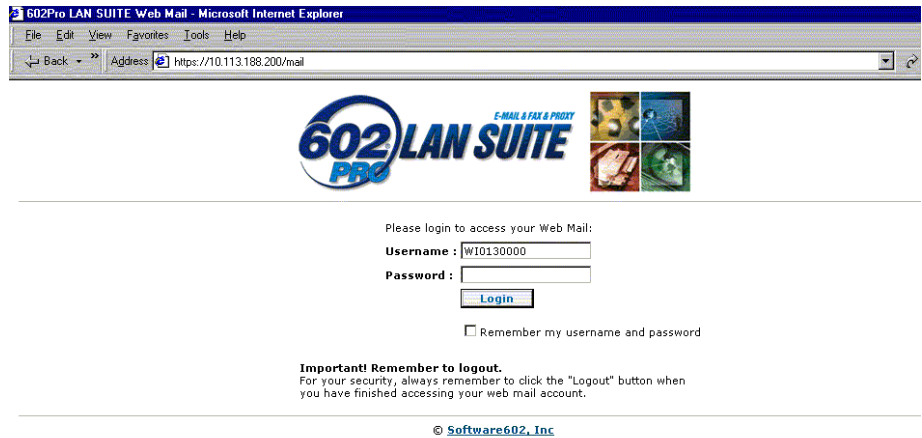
602Pro LAN SUITE Web Mail - Microsoft Internet Explorer

File Edit View Favorites Tools Help

Back » Address https://10.113.188.200/mail

E-MAIL & FAX & PROXY
602 PRO LAN SUITE

Please login to access your Web Mail:

Username : WI0130000

Password :

Login

Remember my username and password

Important! Remember to logout.
For your security, always remember to click the "Logout" button when you have finished accessing your web mail account.

© Software602, Inc